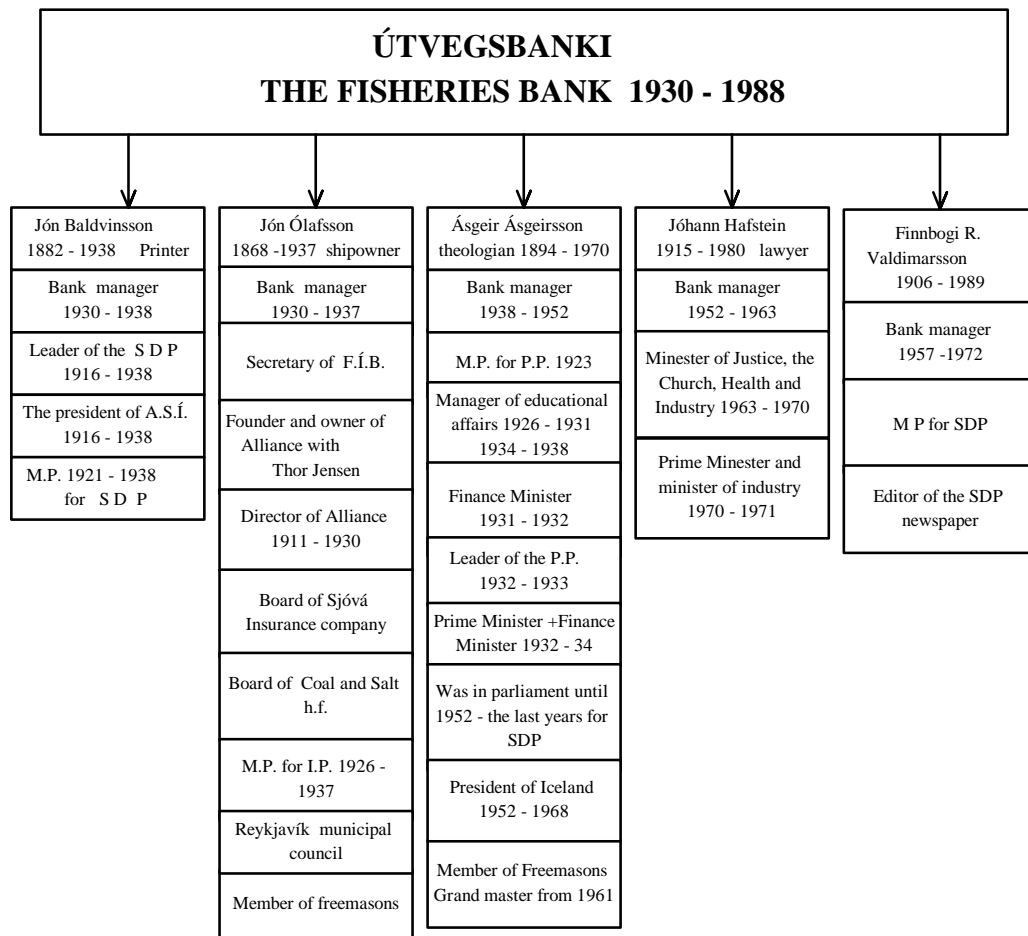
ÚTVEGSBANKI
THE FISHERIES BANK 1930 - 1988

Jón Baldvinsson 1882 - 1938 Printer

Bank manager 1930 - 1938

Leader of the S D P 1916 - 1938

The president of A.S.Í. 1916 - 1938

M.P. 1921 - 1938 for S D P

Jón Ólafsson 1868 -1937 shipowner

Bank manager 1930 - 1937

Secretary of F.Í.B.

Founder and owner of Alliance with Thor Jensen

Director of Alliance 1911 - 1930

Board of Sjóvá Insurance company

Board of Coal and Salt h.f.

M.P. for I.P. 1926 - 1937

Reykjavík municipal council

Member of freemasons

Ásgeir Ásgeirsson theologian 1894 - 1970

Bank manager 1938 - 1952

M.P. for P.P. 1923

Manager of educational affairs 1926 - 1931 1934 - 1938

Finance Minister 1931 - 1932

Leader of the P.P. 1932 - 1933

Prime Minister +Finance Minister 1932 - 34

Was in parliament until 1952 - the last years for SDP

President of Iceland 1952 - 1968

Member of Freemasons Grand master from 1961

Jóhann Hafstein 1915 - 1980 lawyer

Bank manager 1952 - 1963

Minester of Justice, the Church, Health and Industry 1963 - 1970

Prime Minester and minister of industry 1970 - 1971

Finnbogi R. Valdimarsson 1906 - 1989

Bank manager 1957 -1972

M P for SDP

Editor of the SDP newspaper